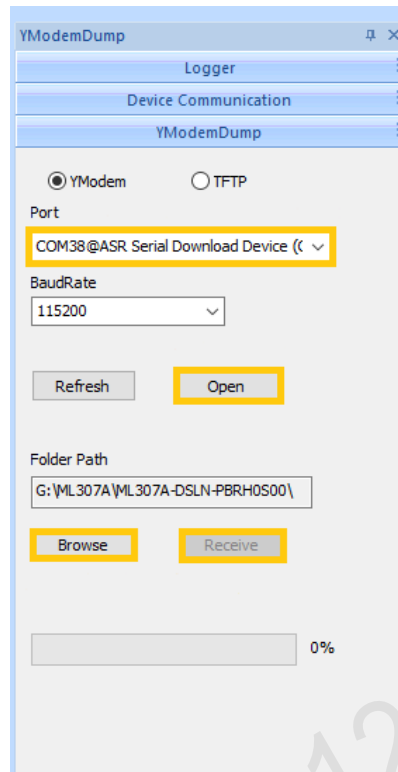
YModemDump

Logger

Device Communication

YModemDump

YModem

TFTP

Port

COM38@ASR Serial Download Device (C

BaudRate

115200

Refresh

Open

Folder Path

G:\ML307A\ML307A-DSLN-PBRH0S00\

Browse

Receive

0%